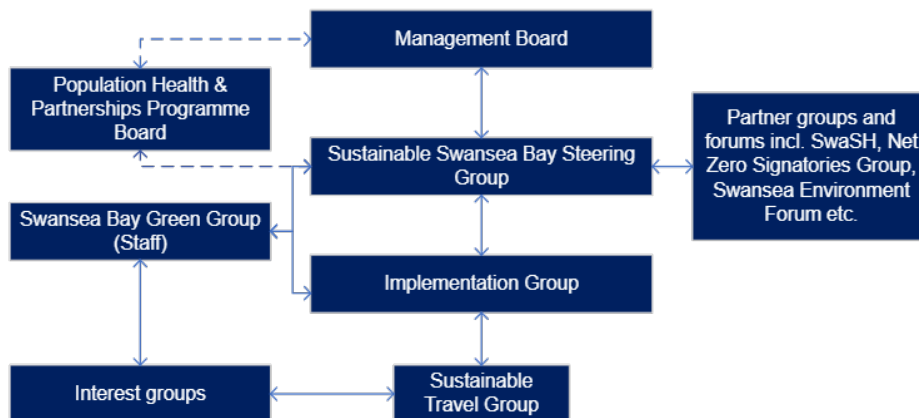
Management Board

Population Health & Partnerships Programme Board

Sustainable Swansea Bay Steering Group

Partner groups and forums incl. SwaSH, Net Zero Signatories Group, Swansea Environment Forum etc.

Swansea Bay Green Group (Staff)

Implementation Group

Interest groups

Sustainable Travel Group